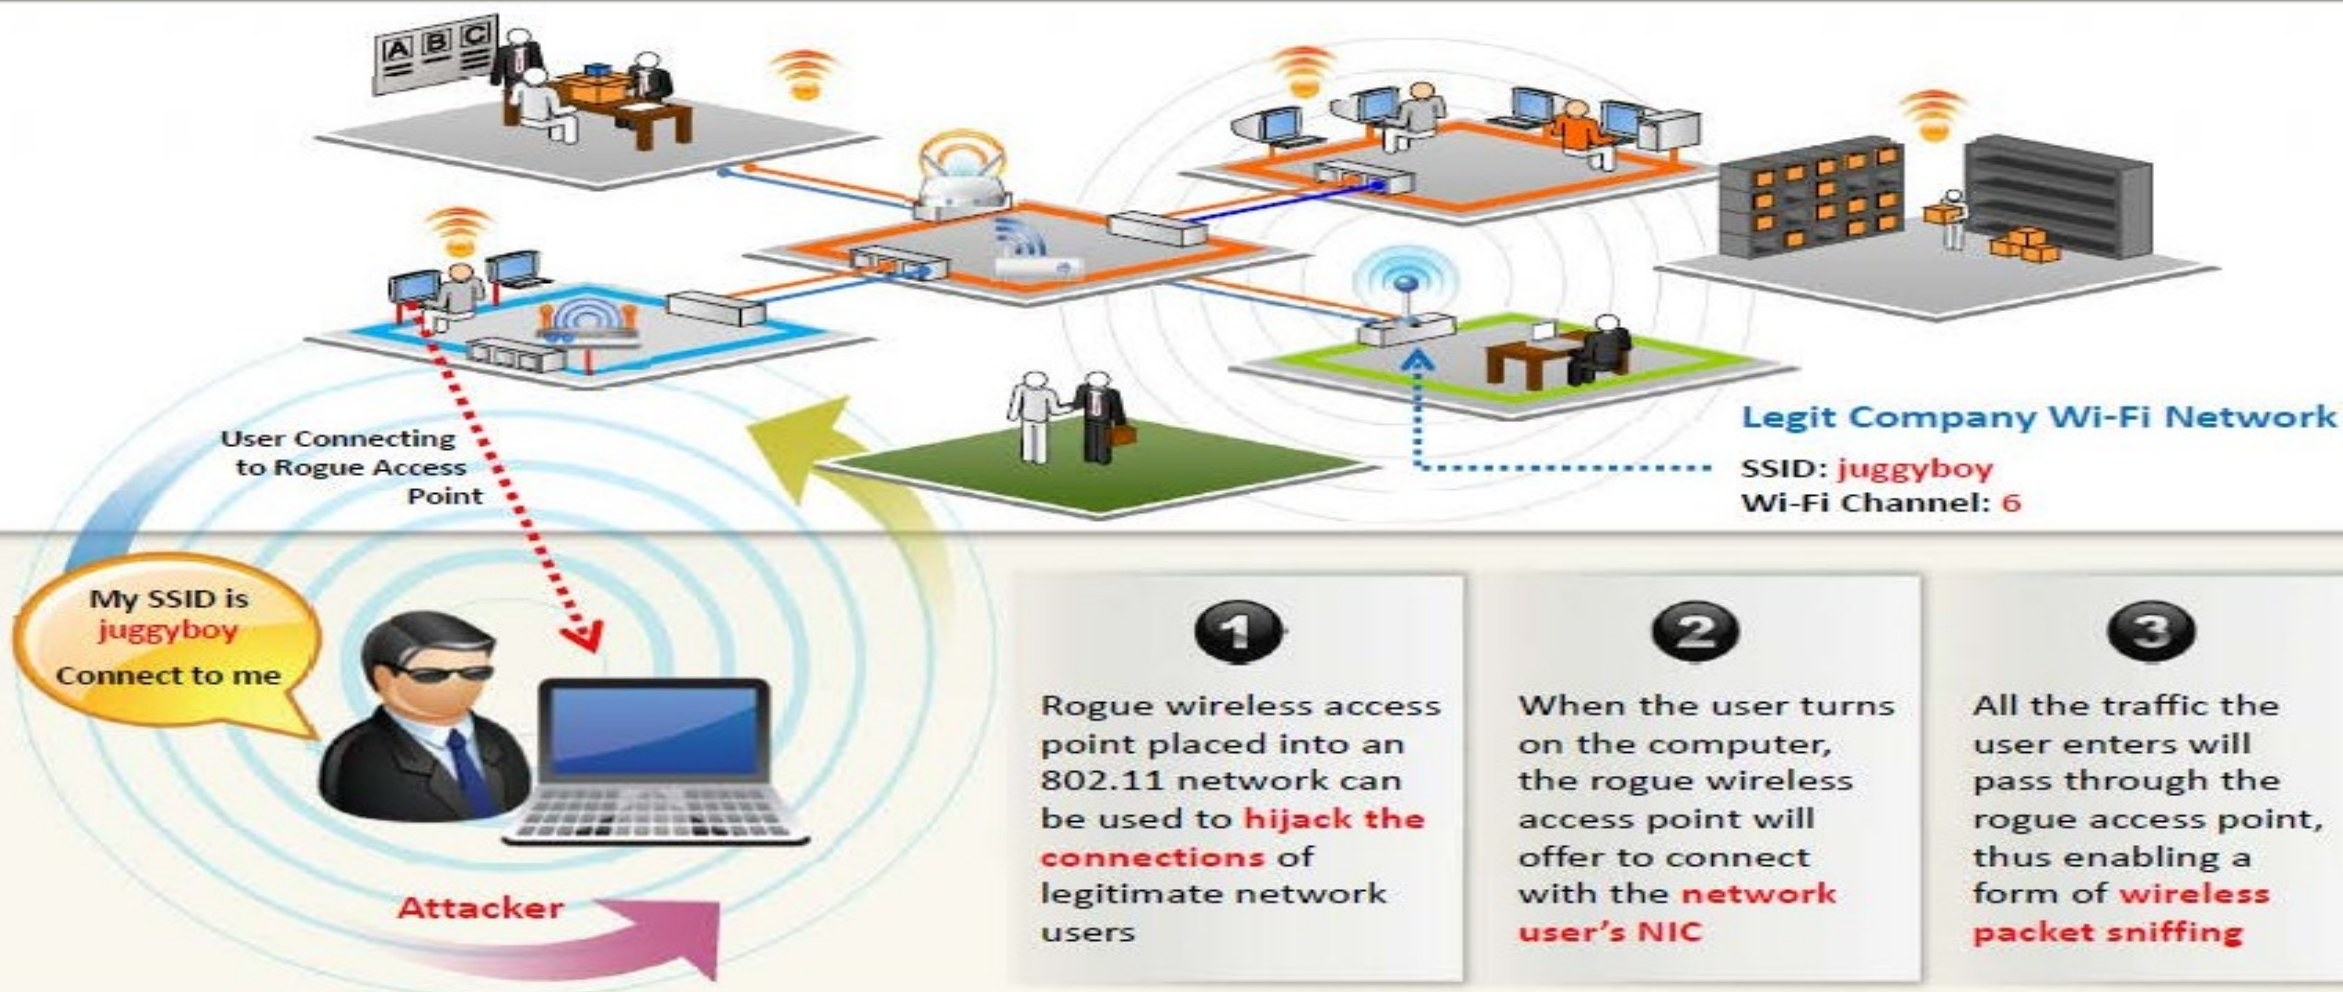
A B C

Legit Company Wi-Fi Network
SSID: juggyboy
Wi-Fi Channel: 6

User Connecting to Rogue Access Point

My SSID is juggyboy
Connect to me

Attacker

1
Rogue wireless access point placed into an 802.11 network can be used to hijack the connections of legitimate network users

2
When the user turns on the computer, the rogue wireless access point will offer to connect with the network user's NIC

3
All the traffic the user enters will pass through the rogue access point, thus enabling a form of wireless packet sniffing